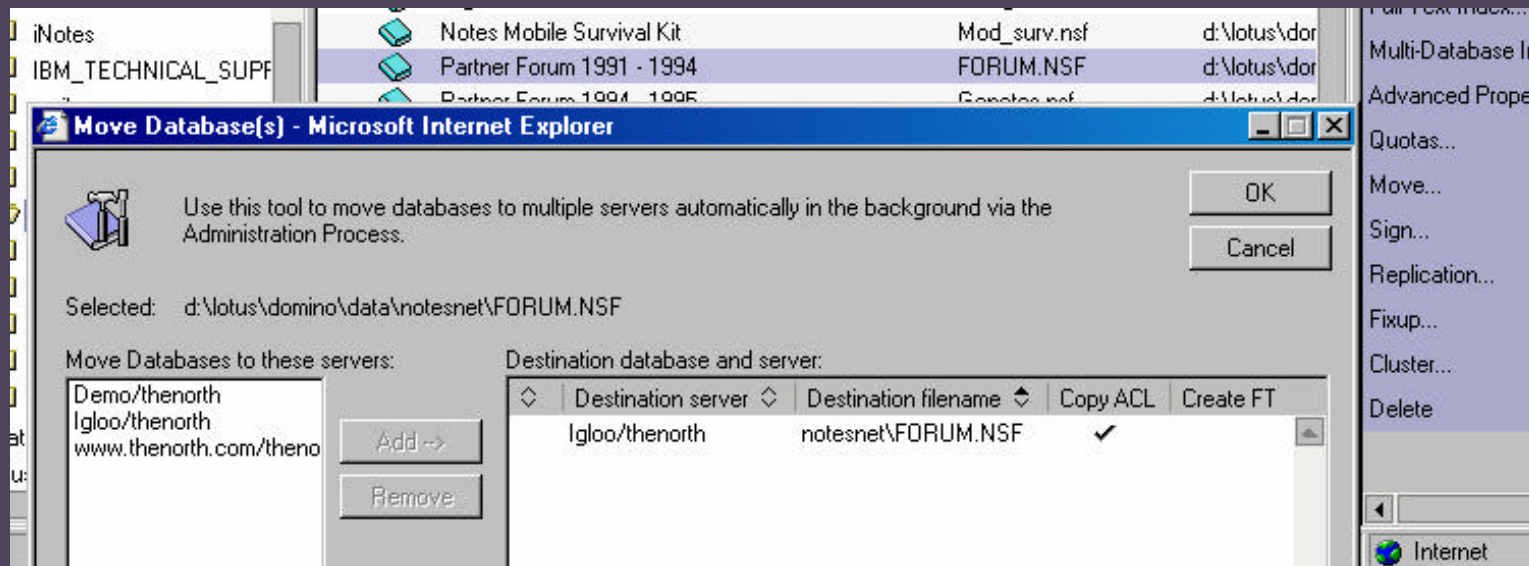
iNotes
IBM_TECHNICAL_SUPF

Notes Mobile Survival Kit | Mod_surv.nsf | d:\lotus\dor
Partner Forum 1991 - 1994 | FORUM.NSF | d:\lotus\dor
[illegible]

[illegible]
Multi-Database I
Advanced Prope
Quotas...
Move...
Sign...
Replication...
Fixup...
Cluster...
Delete

Move Database(s) - Microsoft Internet Explorer

Use this tool to move databases to multiple servers automatically in the background via the Administration Process.

OK
Cancel

Selected: d:\lotus\domino\data\notesnet\FORUM.NSF

Move Databases to these servers:
Demo/thenorth
Igloo/thenorth
www.thenorth.com/theno

Add -->
Remove

Destination database and server:

| | Destination server | Destination filename | Copy ACL | Create FT |
|---|---|---|---|---|
| | Igloo/thenorth | notesnet\FORUM.NSF | ✔ | |

Internet